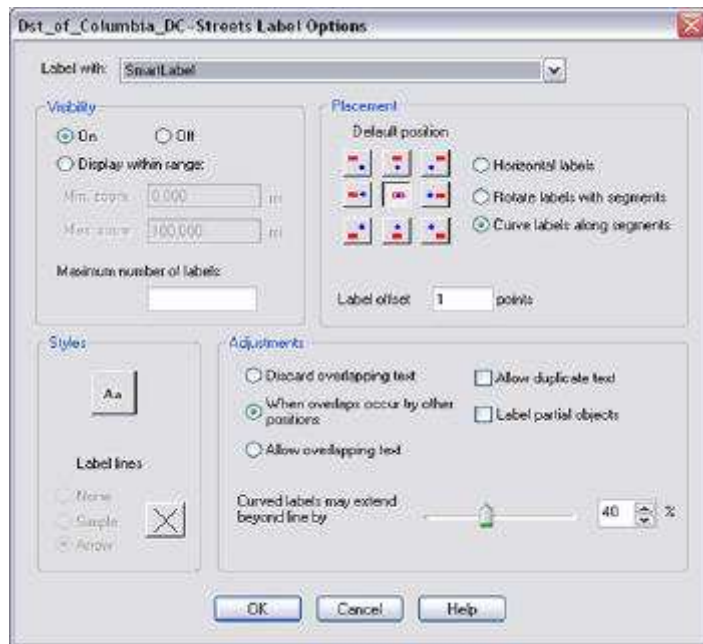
Dst_of_Columbia_DC-Streets Label Options

Label with: SmartLabel

Visibility
On
Off
Display within range:
Min. zoom 0.000 mi
Max. zoom 300.000 mi
Maximum number of labels

Placement
Default position
Horizontal labels
Rotate labels with segments
Curve labels along segments
Label offset 1 points

Styles
Aa
Label lines
None
Simple
Arrow

Adjustments
Discard overlapping text
When overlaps occur try other positions
Allow overlapping text
Allow duplicate text
Label partial objects
Curved labels may extend beyond line by
40 %

OK
Cancel
Help